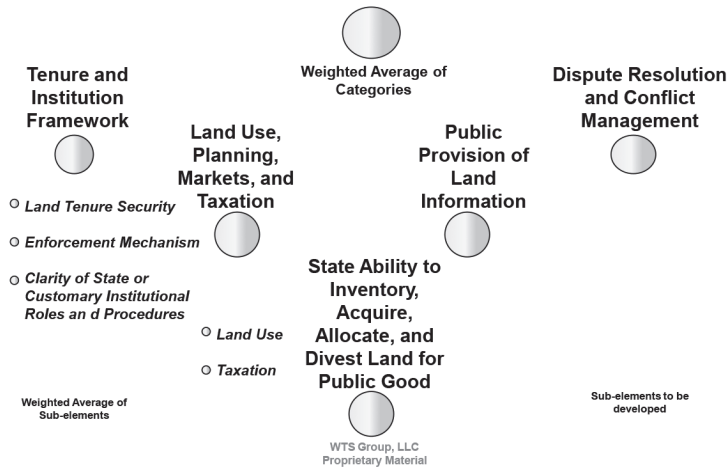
Weighted Average of Categories

Tenure and Institution Framework

Land Use, Planning, Markets, and Taxation

Public Provision of Land Information

Dispute Resolution and Conflict Management

Land Tenure Security

Enforcement Mechanism

Clarity of State or Customary Institutional Roles an d Procedures

Land Use

Taxation

State Ability to Inventory, Acquire, Allocate, and Divest Land for Public Good

Weighted Average of Sub-elements

Sub-elements to be developed

WTS Group, LLC Proprietary Material